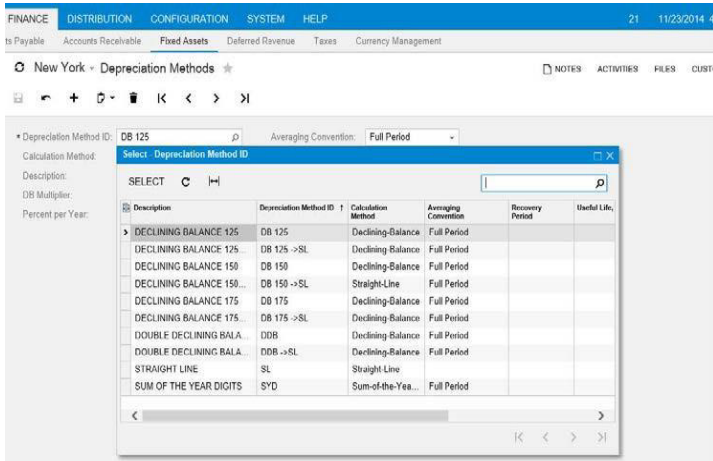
FINANCE DISTRIBUTION CONFIGURATION SYSTEM HELP 21 11/23/2014 4

ts Payable Accounts Receivable Fixed Assets Deferred Revenue Taxes Currency Management

New York - Depreciation Methods

NOTES ACTIVITIES FILES CUST

* Depreciation Method ID: DB 125 Averaging Convention: Full Period

Calculation Method:

Description:

DB Multiplier:

Percent per Year:

Select - Depreciation Method ID

SELECT

| Description | Depreciation Method ID ↑ | Calculation Method | Averaging Convention | Recovery Period | Useful Life, |
|---|---|---|---|---|---|
| DECLINING BALANCE 125 | DB 125 | Declining-Balance | Full Period | | |
| DECLINING BALANCE 125... | DB 125 ->SL | Declining-Balance | Full Period | | |
| DECLINING BALANCE 150 | DB 150 | Declining-Balance | Full Period | | |
| DECLINING BALANCE 150... | DB 150 ->SL | Straight-Line | Full Period | | |
| DECLINING BALANCE 175 | DB 175 | Declining-Balance | Full Period | | |
| DECLINING BALANCE 175... | DB 175 ->SL | Declining-Balance | Full Period | | |
| DOUBLE DECLINING BALA... | DDB | Declining-Balance | Full Period | | |
| DOUBLE DECLINING BALA... | DDB ->SL | Declining-Balance | Full Period | | |
| STRAIGHT LINE | SL | Straight-Line | | | |
| SUM OF THE YEAR DIGITS | SYD | Sum-of-the-Yea... | Full Period | | |